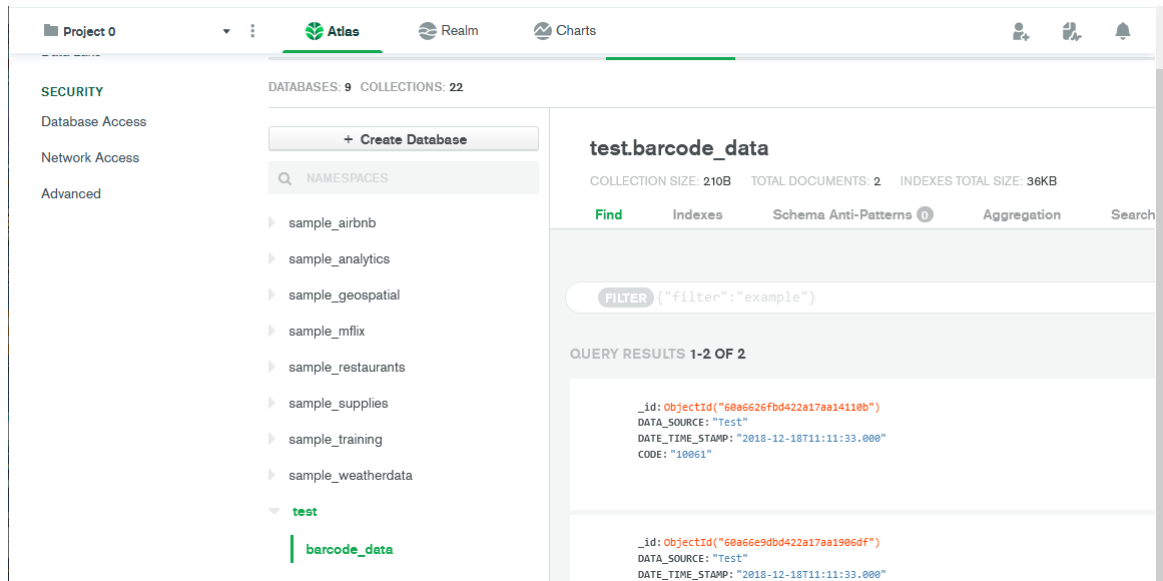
Project 0

Atlas
Realm
Charts

SECURITY
Database Access
Network Access
Advanced

DATABASES: 9 COLLECTIONS: 22

+ Create Database

NAMESPACES

sample_airbnb
sample_analytics
sample_geospatial
sample_mflix
sample_restaurants
sample_supplies
sample_training
sample_weatherdata
test
barcode_data

test.barcode_data

COLLECTION SIZE: 210B TOTAL DOCUMENTS: 2 INDEXES TOTAL SIZE: 36KB

Find Indexes Schema Anti-Patterns 0 Aggregation Search

FILTER {"filter":"example"}

QUERY RESULTS 1-2 OF 2

_id: ObjectId("60a6626fbd422a17aa14110b")
DATA_SOURCE: "Test"
DATE_TIME_STAMP: "2018-12-18T11:11:33.000"
CODE: "10061"

_id: ObjectId("60a66e9dbd422a17aa1906df")
DATA_SOURCE: "Test"
DATE_TIME_STAMP: "2018-12-18T11:11:33.000"